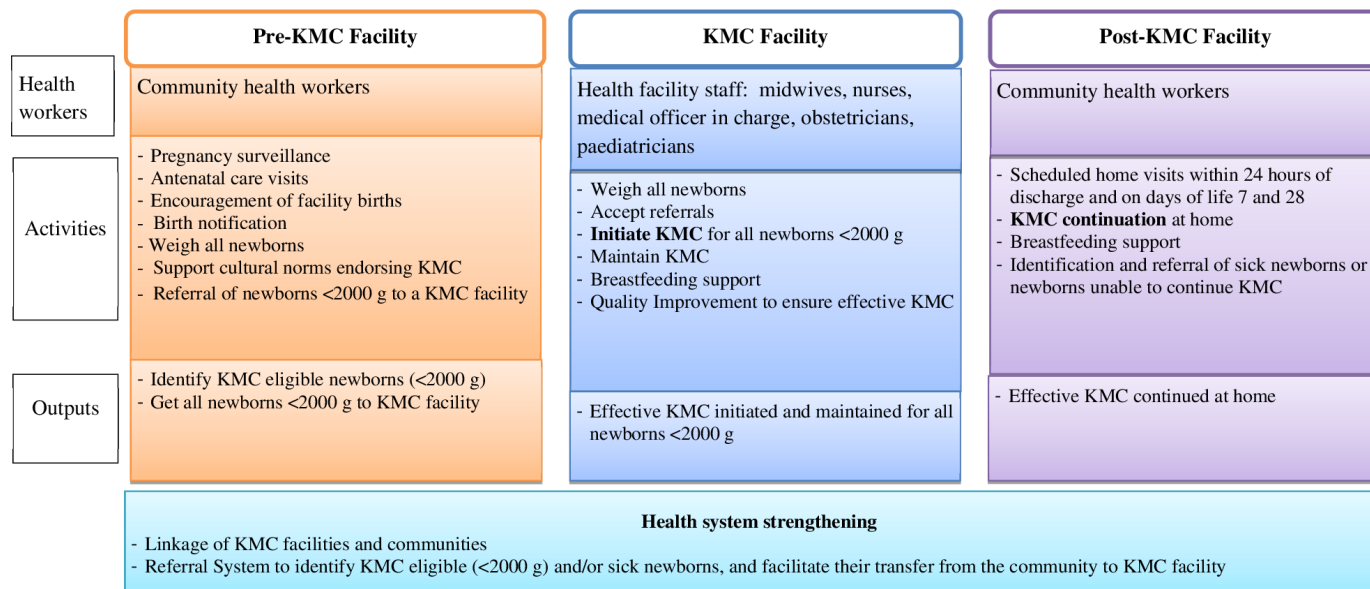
Pre-KMC Facility

KMC Facility

Post-KMC Facility

Health workers

Community health workers

Health facility staff: midwives, nurses, medical officer in charge, obstetricians, paediatricians

Community health workers

Activities

- Pregnancy surveillance
- Antenatal care visits
- Encouragement of facility births
- Birth notification
- Weigh all newborns
- Support cultural norms endorsing KMC
- Referral of newborns <2000 g to a KMC facility

- Weigh all newborns
- Accept referrals
- **Initiate KMC** for all newborns <2000 g
- Maintain KMC
- Breastfeeding support
- Quality Improvement to ensure effective KMC

- Scheduled home visits within 24 hours of discharge and on days of life 7 and 28
- **KMC continuation** at home
- Breastfeeding support
- Identification and referral of sick newborns or newborns unable to continue KMC

Outputs

- Identify KMC eligible newborns (<2000 g)
- Get all newborns <2000 g to KMC facility

- Effective KMC initiated and maintained for all newborns <2000 g

- Effective KMC continued at home

**Health system strengthening**
- Linkage of KMC facilities and communities
- Referral System to identify KMC eligible (<2000 g) and/or sick newborns, and facilitate their transfer from the community to KMC facility